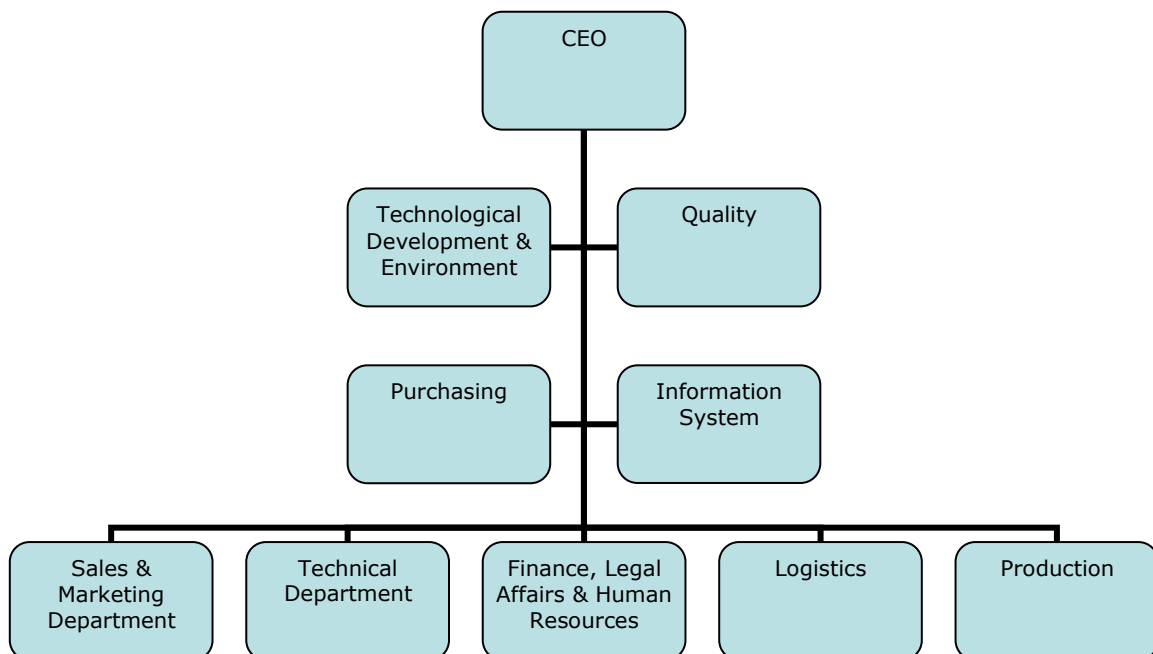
CEO

Technological Development & Environment

Quality

Purchasing

Information System

Sales & Marketing Department

Technical Department

Finance, Legal Affairs & Human Resources

Logistics

Production